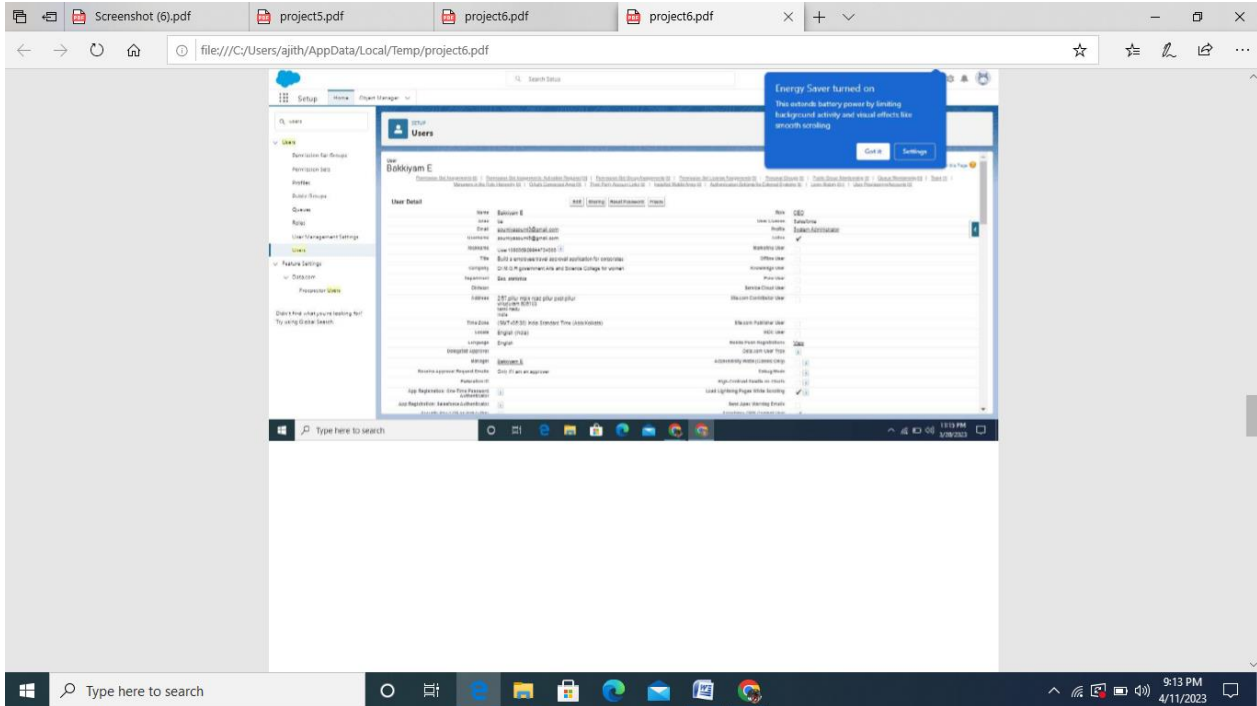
Screenshot (6).pdf | project5.pdf | project6.pdf | project6.pdf

file:///C:/Users/ajith/AppData/Local/Temp/project6.pdf

Search Setup

Setup Home Object Manager

Energy Saver turned on
This extends battery power by limiting background activity and visual effects like smooth scrolling
Got it Settings

Users
Permission Set Groups
Permission Sets
Profiles
Public Groups
Queues
Roles
User Management Settings
Users
Feature Settings
Data.com
Prospector Users

Didn't find what you're looking for? Try using Global Search.

SETUP
Users

User
Bakkiyam E

User Detail
Edit Sharing Reset Password Freeze

Name Bakkiyam E
Role CEO
Alias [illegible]
User License Salesforce
Email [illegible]@gmail.com
Profile System Administrator
Username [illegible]@gmail.com
Active ✓
Title Build a employee travel approval application for enterprise
Company D.K.M. government Arts and Science College for women
Department Bsc statistics
Address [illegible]
India
Time Zone (GMT+05:30) India Standard Time (Asia/Kolkata)
Locale English (India)
Language English
Manager Bakkiyam E
Receive Approval Request Emails Only if I am an approver

Type here to search
11:15 PM 3/30/2023

Type here to search
9:13 PM 4/11/2023